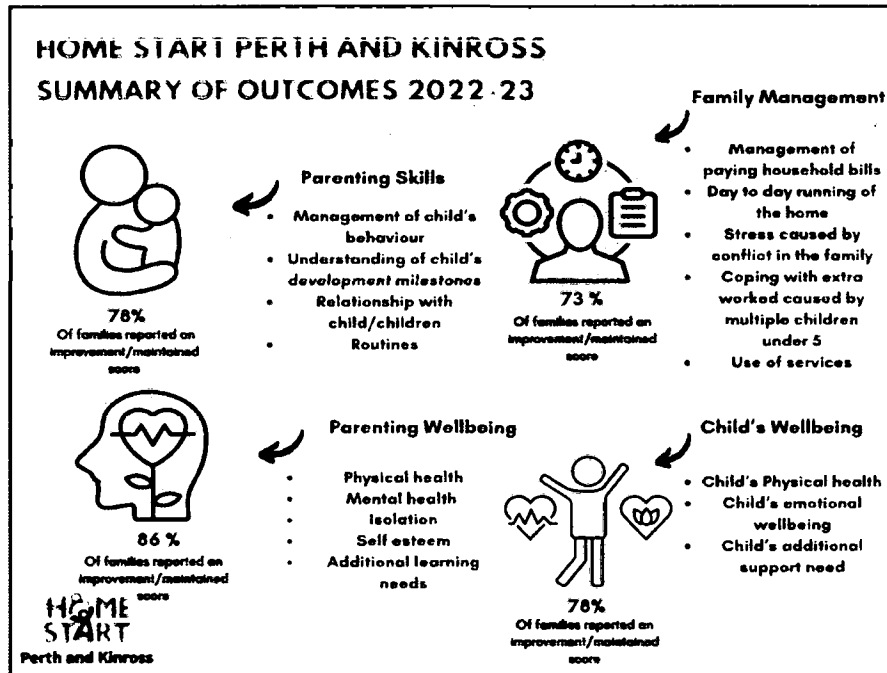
HOME START PERTH AND KINROSS
SUMMARY OF OUTCOMES 2022-23

Parenting Skills
- Management of child's behaviour
- Understanding of child's development milestones
- Relationship with child/children
- Routines

78%
Of families reported an improvement/maintained score

Family Management
- Management of paying household bills
- Day to day running of the home
- Stress caused by conflict in the family
- Coping with extra worked caused by multiple children under 5
- Use of services

73 %
Of families reported an improvement/maintained score

Parenting Wellbeing
- Physical health
- Mental health
- Isolation
- Self esteem
- Additional learning needs

86 %
Of families reported an improvement/maintained score

Child's Wellbeing
- Child's Physical health
- Child's emotional wellbeing
- Child's additional support need

78%
Of families reported an improvement/maintained score

HOME START
Perth and Kinross